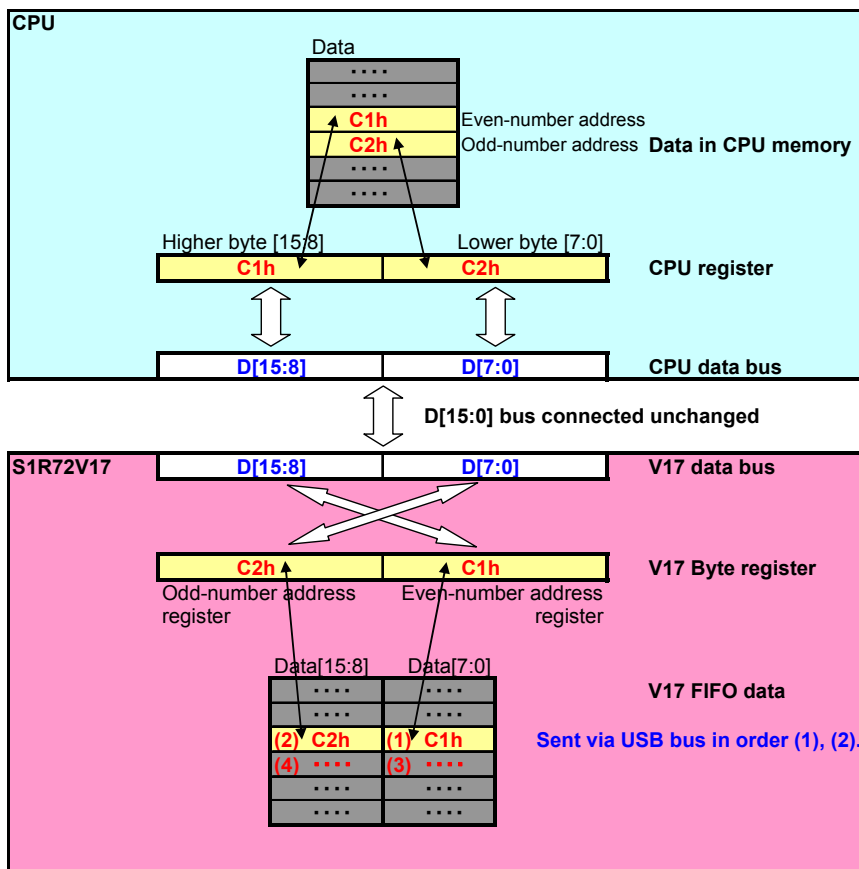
CPU

Data

....
....
C1h
C2h
....
....

Even-number address
Odd-number address
Data in CPU memory

Higher byte [15:8]
Lower byte [7:0]

C1h
C2h
CPU register

D[15:8]
D[7:0]
CPU data bus

D[15:0] bus connected unchanged

S1R72V17
D[15:8]
D[7:0]
V17 data bus

C2h
C1h
V17 Byte register

Odd-number address register
Even-number address register

Data[15:8]
Data[7:0]
V17 FIFO data

| .... | .... |
|---|---|
| .... | .... |
| (2) C2h | (1) C1h |
| (4) .... | (3) .... |
| .... | .... |
| .... | .... |

Sent via USB bus in order (1), (2).